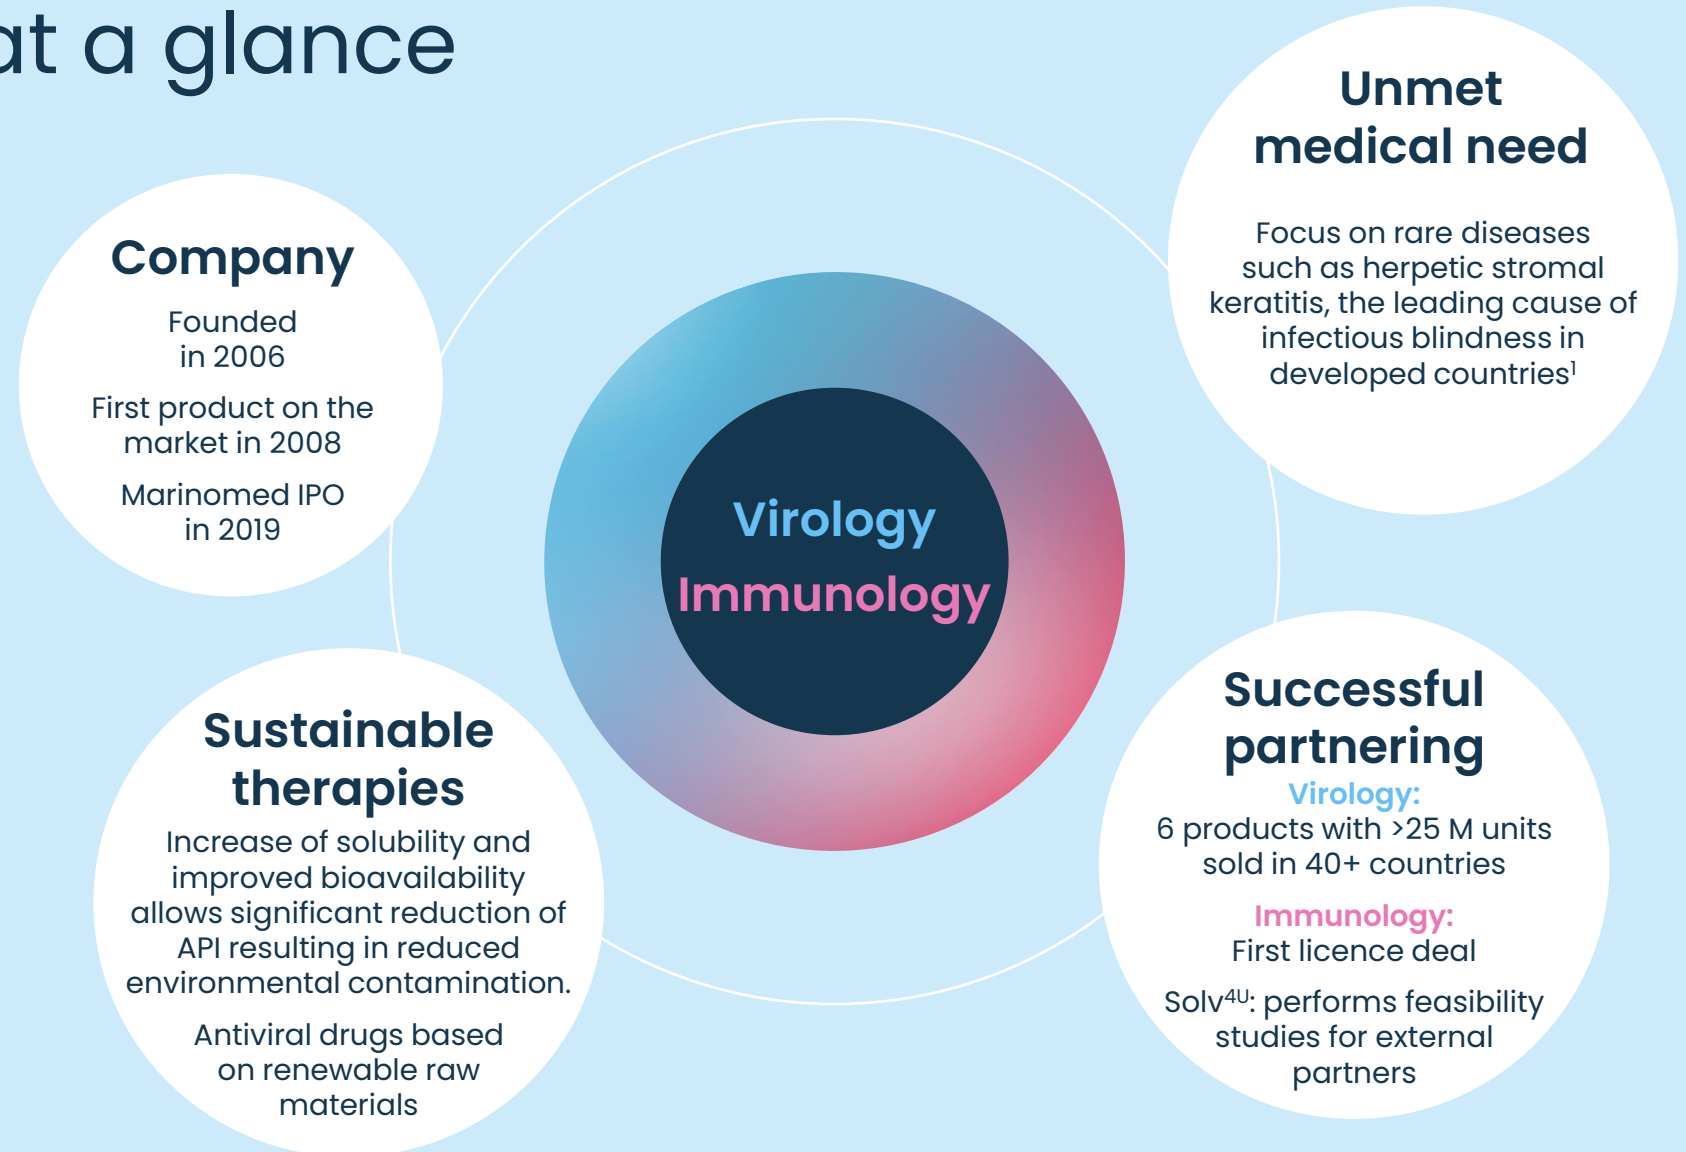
at a glance

Company

Founded in 2006

First product on the market in 2008

Marinomed IPO in 2019

Unmet medical need

Focus on rare diseases such as herpetic stromal keratitis, the leading cause of infectious blindness in developed countries$^1$

Virology

Immunology

Sustainable therapies

Increase of solubility and improved bioavailability allows significant reduction of API resulting in reduced environmental contamination.

Antiviral drugs based on renewable raw materials

Successful partnering

Virology:

6 products with >25 M units sold in 40+ countries

Immunology:

First licence deal

Solv$^{4U}$: performs feasibility studies for external partners